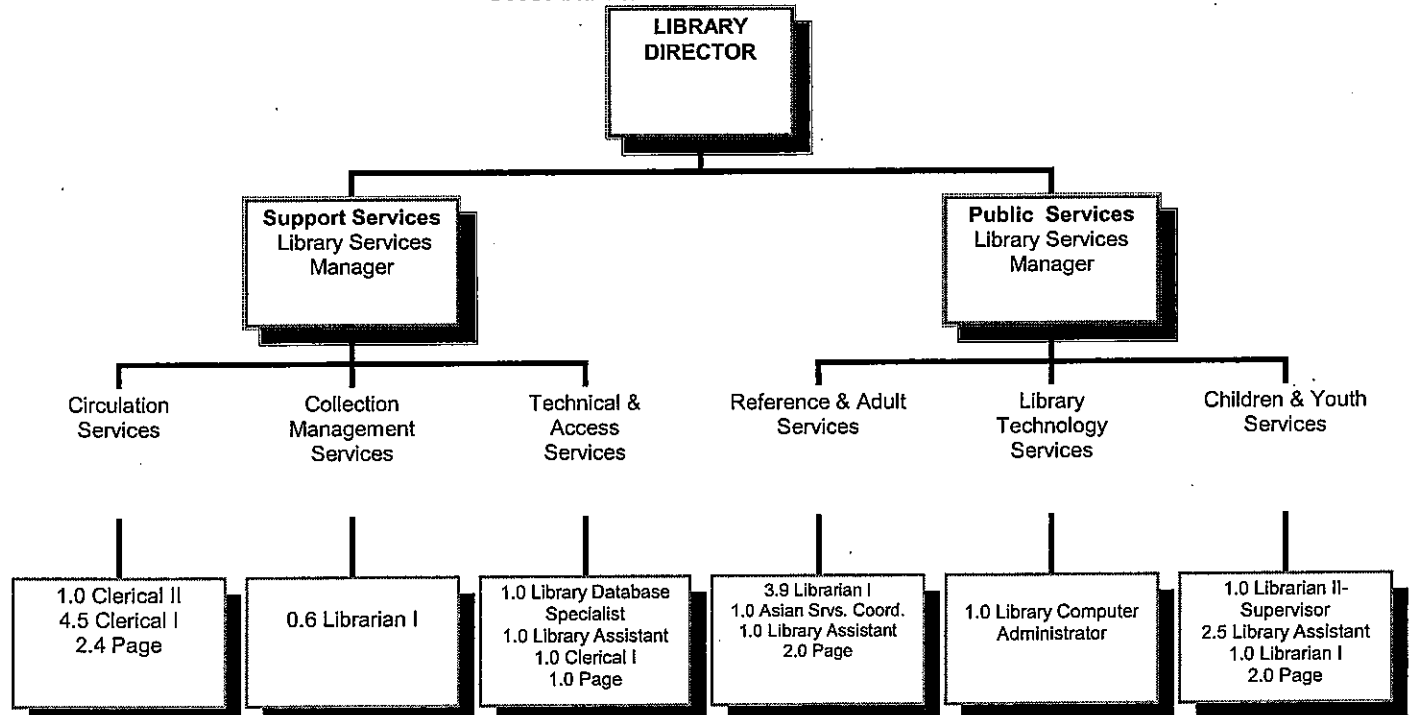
LIBRARY DIRECTOR

Support Services
Library Services Manager

Public Services
Library Services Manager

Circulation Services

Collection Management Services

Technical & Access Services

Reference & Adult Services

Library Technology Services

Children & Youth Services

1.0 Clerical II
4.5 Clerical I
2.4 Page

0.6 Librarian I

1.0 Library Database Specialist
1.0 Library Assistant
1.0 Clerical I
1.0 Page

3.9 Librarian I
1.0 Asian Srvs. Coord.
1.0 Library Assistant
2.0 Page

1.0 Library Computer Administrator

1.0 Librarian II-Supervisor
2.5 Library Assistant
1.0 Librarian I
2.0 Page